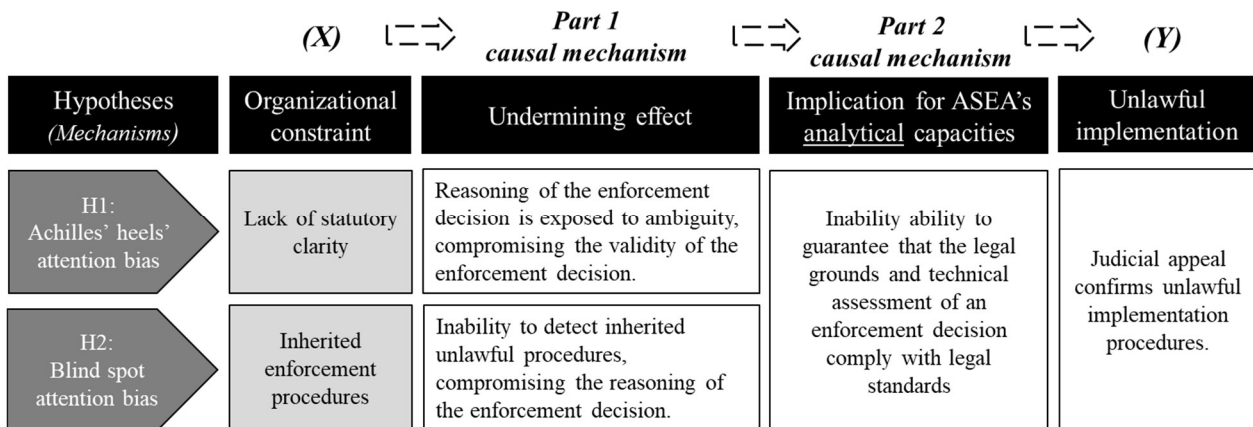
(X) Part 1 causal mechanism Part 2 causal mechanism (Y)

| Hypotheses (Mechanisms) | Organizational constraint | Undermining effect | Implication for ASEA's analytical capacities | Unlawful implementation |
|---|---|---|---|---|
| H1: Achilles' heels' attention bias | Lack of statutory clarity | Reasoning of the enforcement decision is exposed to ambiguity, compromising the validity of the enforcement decision. | Inability ability to guarantee that the legal grounds and technical assessment of an enforcement decision comply with legal standards | Judicial appeal confirms unlawful implementation procedures. |
| H2: Blind spot attention bias | Inherited enforcement procedures | Inability to detect inherited unlawful procedures, compromising the reasoning of the enforcement decision. | | |